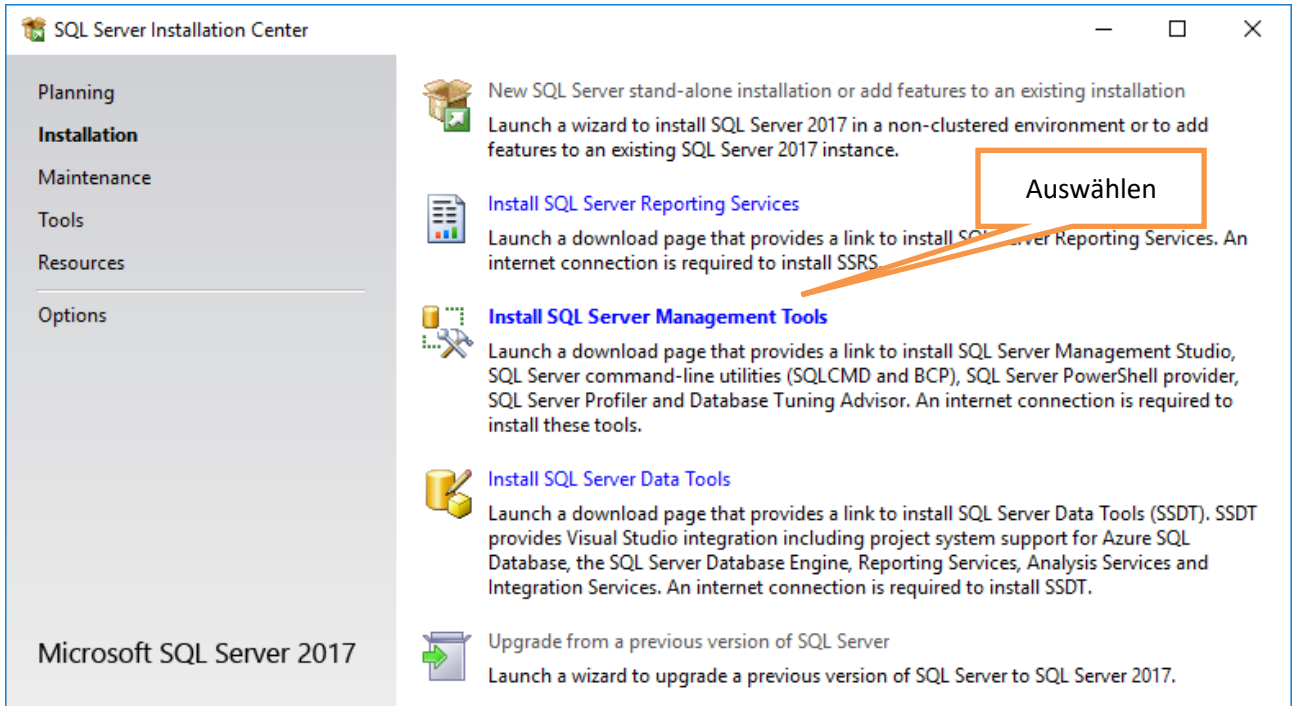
SQL Server Installation Center

Planning
Installation
Maintenance
Tools
Resources
Options

Microsoft SQL Server 2017

New SQL Server stand-alone installation or add features to an existing installation
Launch a wizard to install SQL Server 2017 in a non-clustered environment or to add features to an existing SQL Server 2017 instance.

Auswählen

Install SQL Server Reporting Services
Launch a download page that provides a link to install SQL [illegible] Reporting Services. An internet connection is required to install SSRS.

Install SQL Server Management Tools
Launch a download page that provides a link to install SQL Server Management Studio, SQL Server command-line utilities (SQLCMD and BCP), SQL Server PowerShell provider, SQL Server Profiler and Database Tuning Advisor. An internet connection is required to install these tools.

Install SQL Server Data Tools
Launch a download page that provides a link to install SQL Server Data Tools (SSDT). SSDT provides Visual Studio integration including project system support for Azure SQL Database, the SQL Server Database Engine, Reporting Services, Analysis Services and Integration Services. An internet connection is required to install SSDT.

Upgrade from a previous version of SQL Server
Launch a wizard to upgrade a previous version of SQL Server to SQL Server 2017.